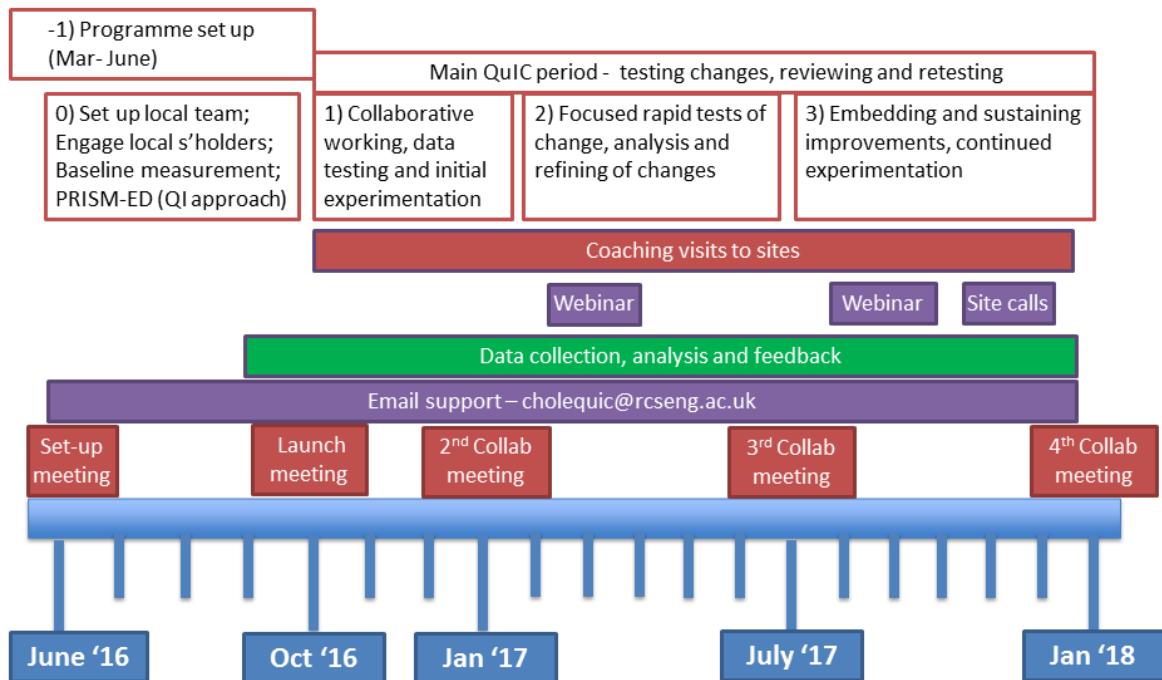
-1) Programme set up (Mar- June)

Main QuIC period - testing changes, reviewing and retesting

0) Set up local team; Engage local s'holders; Baseline measurement; PRISM-ED (QI approach)

1) Collaborative working, data testing and initial experimentation

2) Focused rapid tests of change, analysis and refining of changes

3) Embedding and sustaining improvements, continued experimentation

Coaching visits to sites

Webinar

Webinar

Site calls

Data collection, analysis and feedback

Email support – cholequic@rcseng.ac.uk

Set-up meeting

Launch meeting

2$^{nd}$ Collab meeting

3$^{rd}$ Collab meeting

4$^{th}$ Collab meeting

June '16

Oct '16

Jan '17

July '17

Jan '18